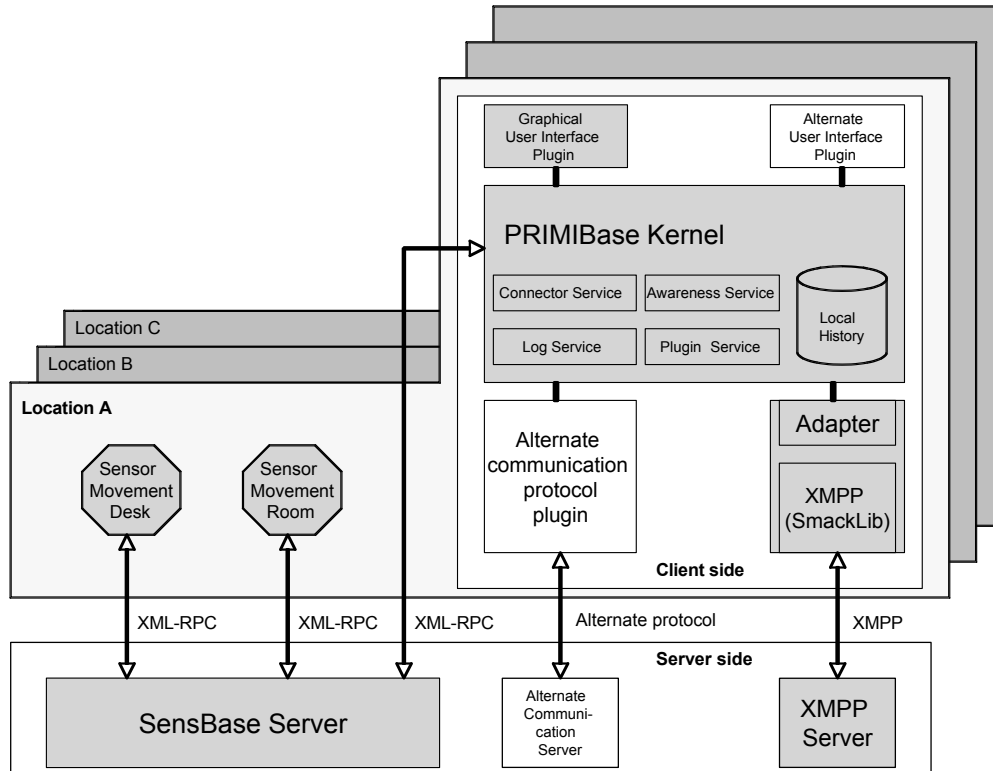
Graphical User Interface Plugin

Alternate User Interface Plugin

PRIMIBase Kernel

Connector Service

Awareness Service

Local History

Log Service

Plugin Service

Location C

Location B

Location A

Sensor Movement Desk

Sensor Movement Room

Alternate communication protocol plugin

Adapter

XMPP (SmackLib)

Client side

XML-RPC

XML-RPC

XML-RPC

Alternate protocol

XMPP

Server side

SensBase Server

Alternate Communication Server

XMPP Server